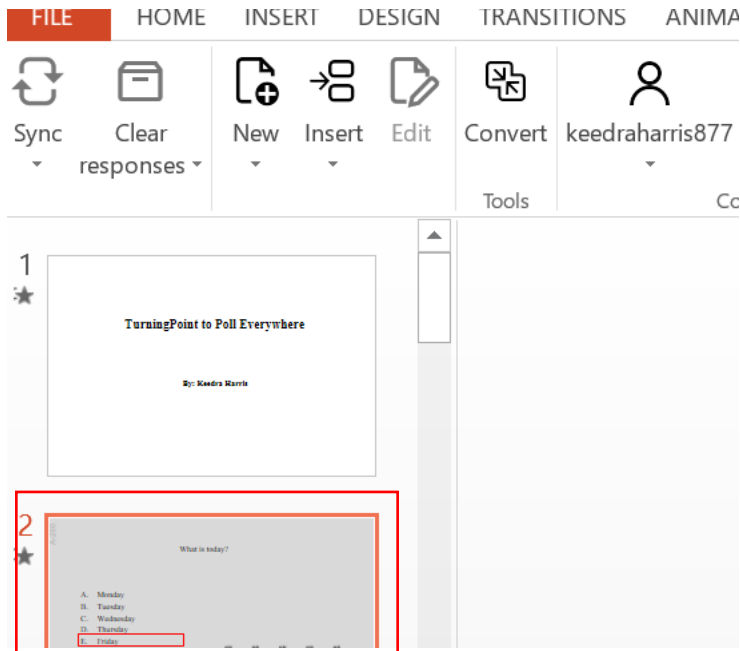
FILE HOME INSERT DESIGN TRANSITIONS ANIMA

Sync

Clear responses

New

Insert

Edit

Convert

keedraharris877

Tools

Co

1

TurningPoint to Poll Everywhere

By: Keedra Harris

2

What is today?

A. Monday
B. Tuesday
C. Wednesday
D. Thursday
E. Friday